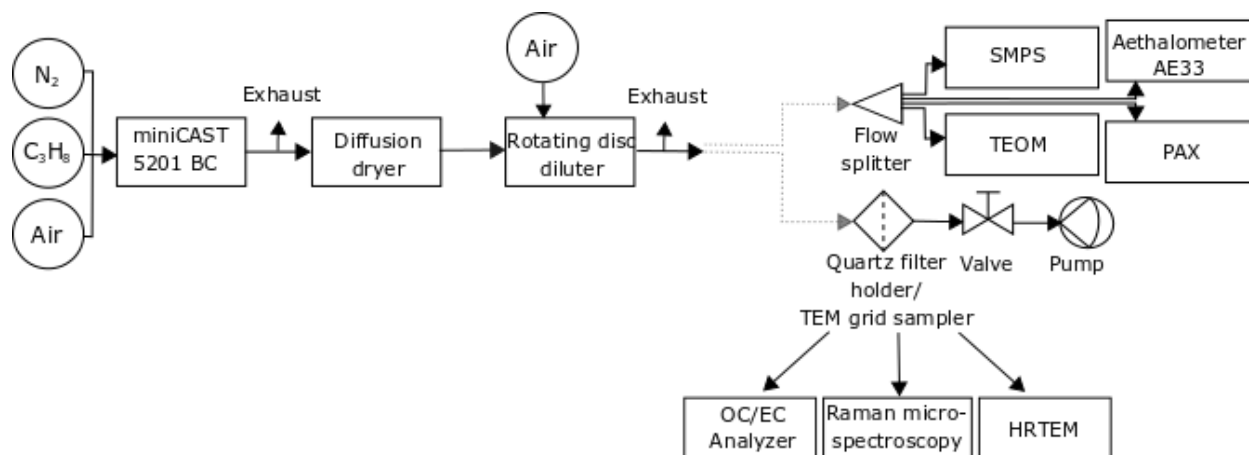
$N_2$

$C_3H_8$

Air

miniCAST 5201 BC

Exhaust

Diffusion dryer

Air

Rotating disc diluter

Exhaust

SMPS

Aethalometer AE33

Flow splitter

TEOM

PAX

Quartz filter holder/ TEM grid sampler

Valve

Pump

OC/EC Analyzer

Raman microspectroscopy

HRTEM